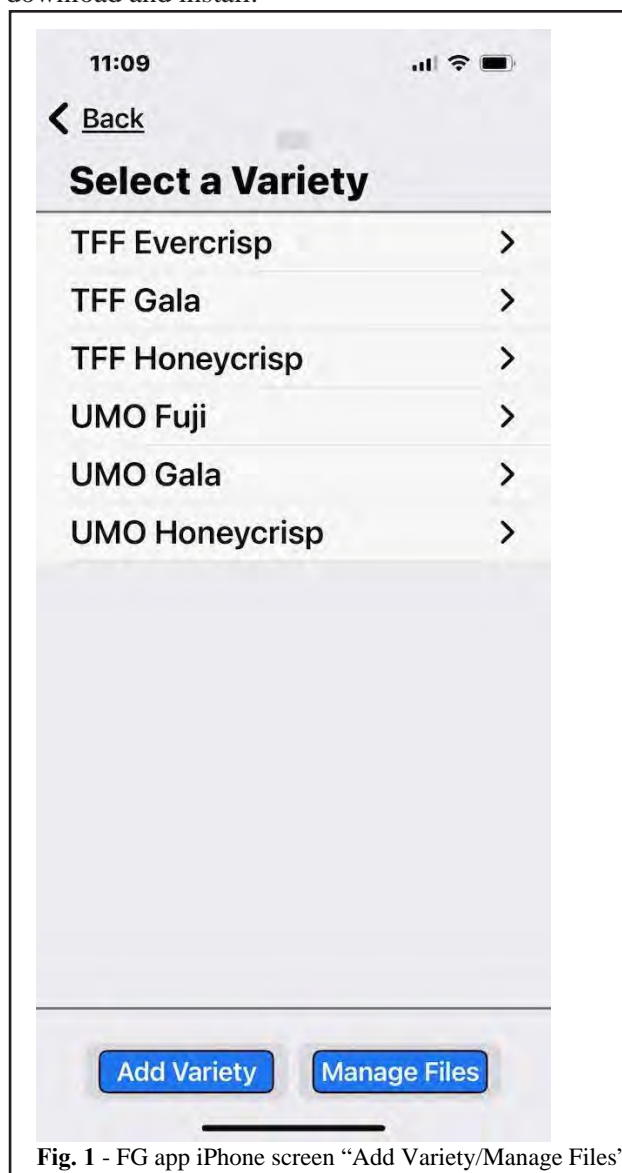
download and install.

11:09

< Back

Select a Variety

TFF Evercrisp >

TFF Gala >

TFF Honeycrisp >

UMO Fuji >

UMO Gala >

UMO Honeycrisp >

Add Variety

Manage Files

**Fig. 1** - FG app iPhone screen "Add Variety/Manage Files"